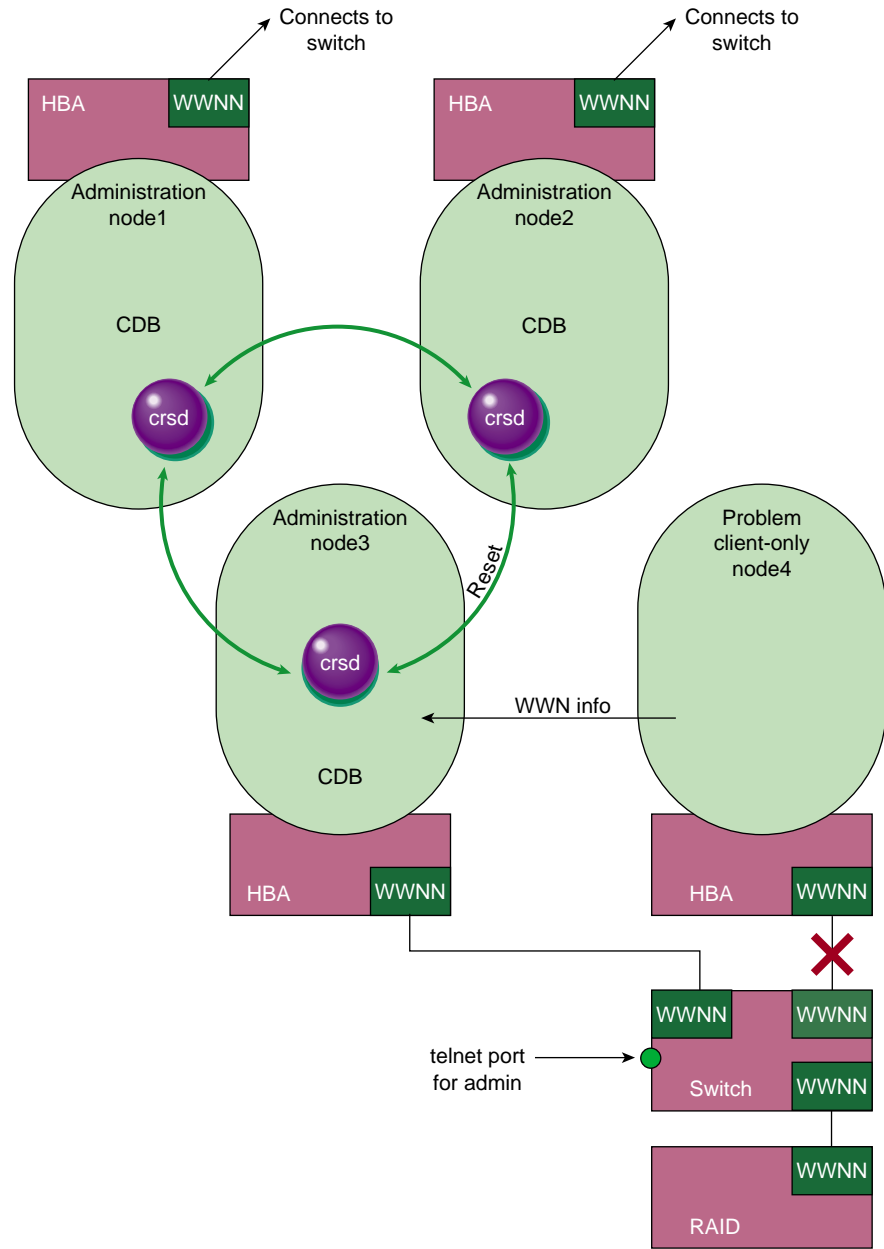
Connects to switch

Connects to switch

HBA

WWNN

HBA

WWNN

Administration node1

Administration node2

CDB

CDB

crsd

crsd

Administration node3

Reset

Problem client-only node4

crsd

WWN info

CDB

HBA

WWNN

HBA

WWNN

WWNN

WWNN

telnet port for admin

Switch

WWNN

WWNN

RAID